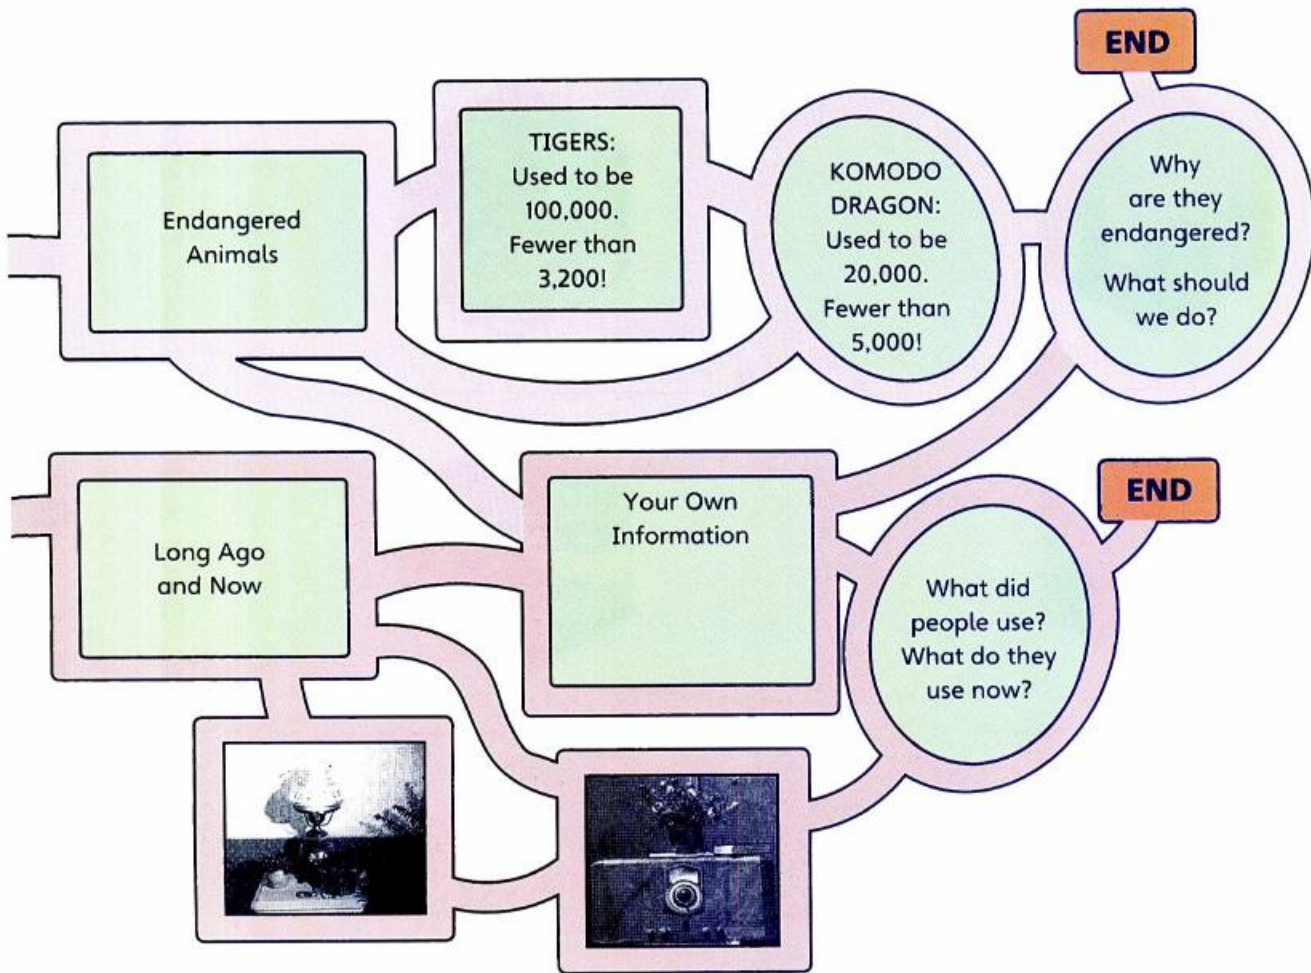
END

Endangered Animals

TIGERS: Used to be 100,000. Fewer than 3,200!

KOMODO DRAGON: Used to be 20,000. Fewer than 5,000!

Why are they endangered?

What should we do?

END

Long Ago and Now

Your Own Information

What did people use? What do they use now?